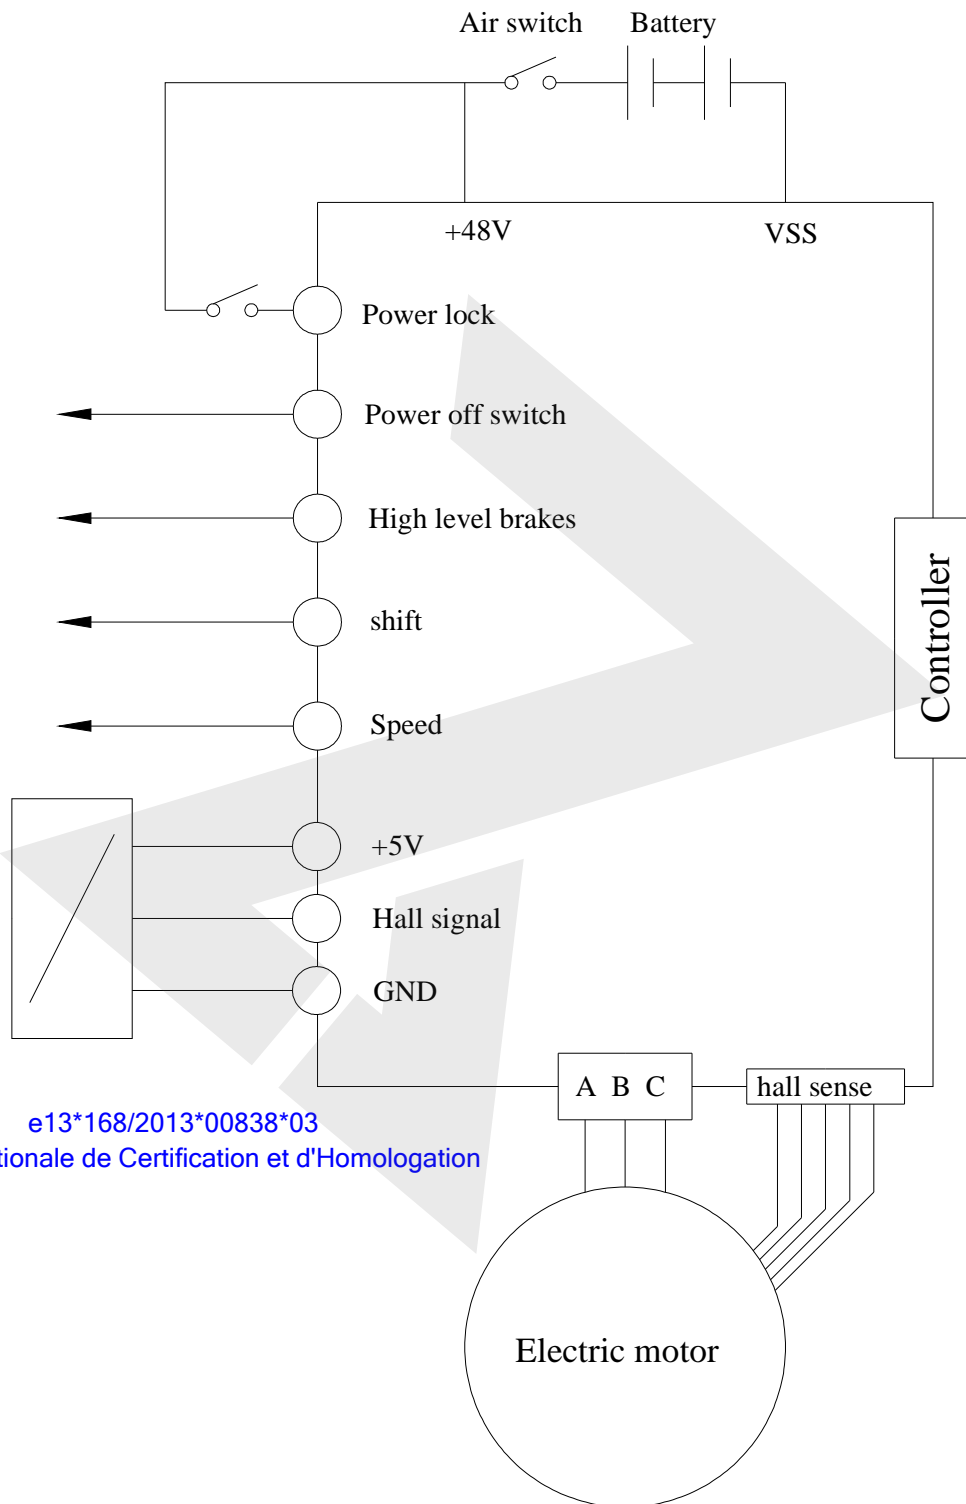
Air switch
Battery
+48V
VSS
Power lock
Power off switch
High level brakes
shift
Speed
+5V
Hall signal
GND
Controller
A B C
hall sense
Electric motor
e13*168/2013*00838*03
tionale de Certification et d'Homologation